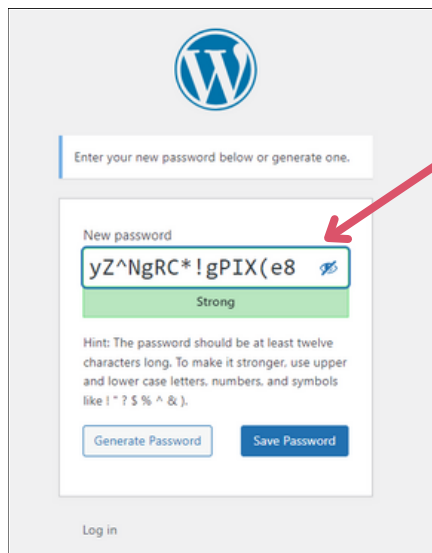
Enter your new password below or generate one.

New password

yZ^NgRC*!gPIX(e8

Strong

Hint: The password should be at least twelve characters long. To make it stronger, use upper and lower case letters, numbers, and symbols like ! " ? $ % ^ & ).

Generate Password

Save Password

Log in